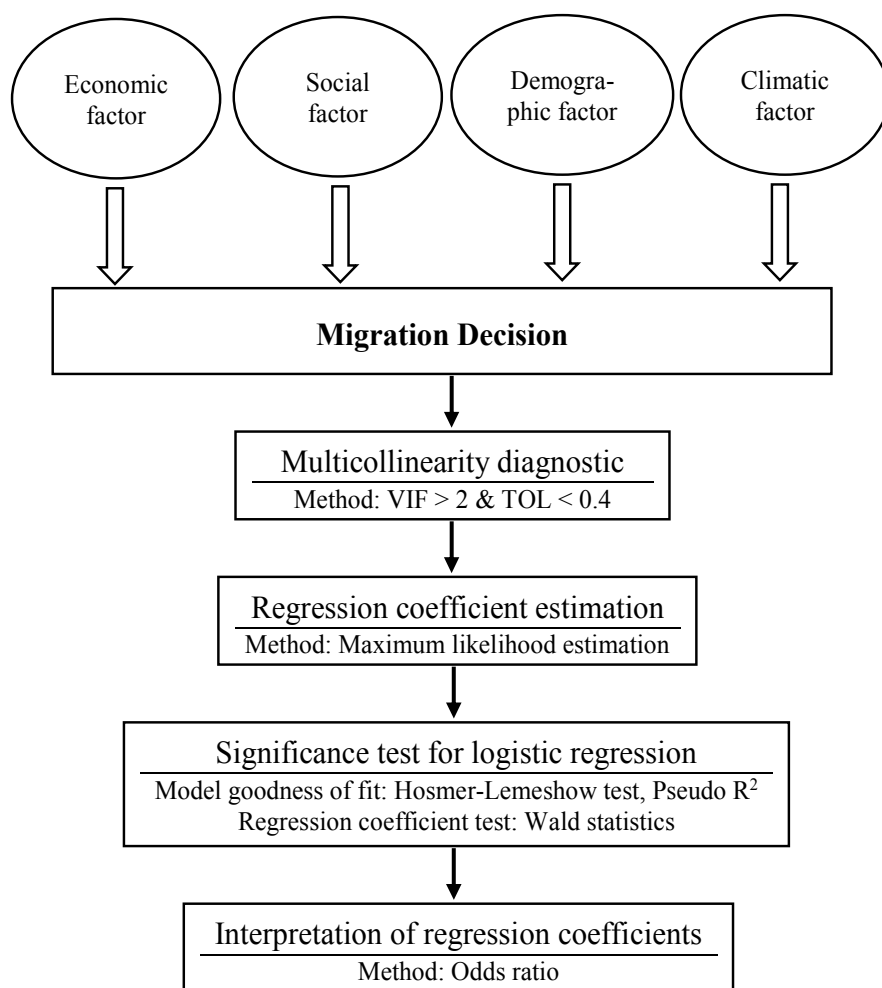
Economic factor

Social factor

Demographic factor

Climatic factor

**Migration Decision**

Multicollinearity diagnostic

Method: VIF > 2 & TOL < 0.4

Regression coefficient estimation

Method: Maximum likelihood estimation

Significance test for logistic regression

Model goodness of fit: Hosmer-Lemeshow test, Pseudo $R^2$

Regression coefficient test: Wald statistics

Interpretation of regression coefficients

Method: Odds ratio